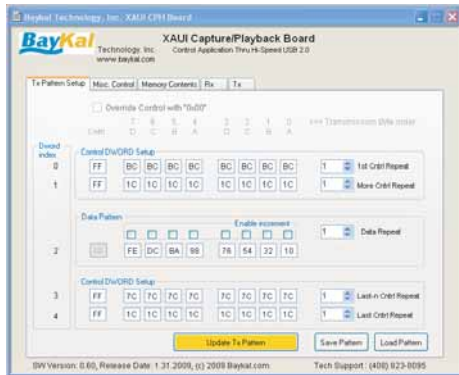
BayKal Technology, Inc. XAUI CPH Board

BayKal Technology, Inc. www.baykal.com

XAUI Capture/Playback Board
Control Application Thru Hi-Speed USB 2.0

Tx Pattern Setup | Misc. Control | Memory Contents | Rx | Tx

Override Control with "0x00"

| Dword index | Cntrl | 7 D | 6 C | 5 B | 4 A | 3 D | 2 C | 1 B | 0 A | <<< Transmission Byte order |
|---|---|---|---|---|---|---|---|---|---|---|

Control DWORD Setup

| 0 | FF | BC | BC | BC | BC | BC | BC | BC | BC | 1 | 1st Cntrl Repeat |
|---|---|---|---|---|---|---|---|---|---|---|---|
| 1 | FF | 1C | 1C | 1C | 1C | 1C | 1C | 1C | 1C | 1 | More Cntrl Repeat |

Data Pattern

Enable increment

| 2 | 00 | FE | DC | BA | 98 | 76 | 54 | 32 | 10 | 1 | Data Repeat |
|---|---|---|---|---|---|---|---|---|---|---|---|

Control DWORD Setup

| 3 | FF | 7C | 7C | 7C | 7C | 7C | 7C | 7C | 7C | 1 | Last-n Cntrl Repeat |
|---|---|---|---|---|---|---|---|---|---|---|---|
| 4 | FF | 1C | 1C | 1C | 1C | 1C | 1C | 1C | 1C | 1 | Last Cntrl Repeat |

Update Tx Pattern | Save Pattern | Load Pattern

SW Version: 0.60, Release Date: 1.31.2009, (c) 2009 Baykal.com    Tech Support: (408) 623-8095